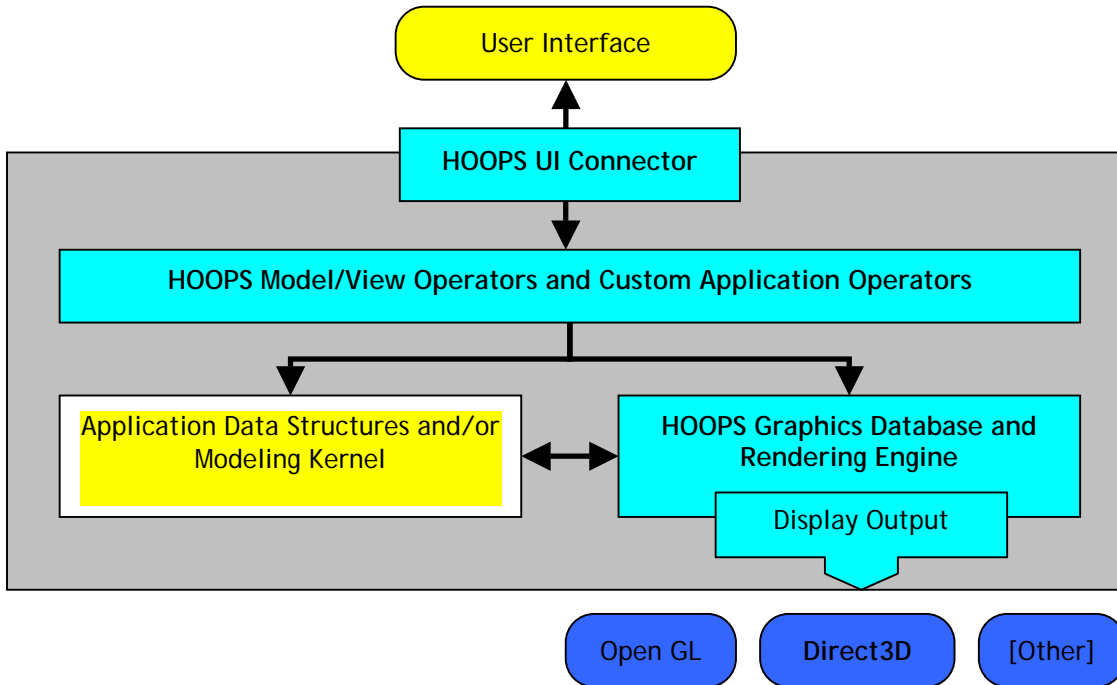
User Interface

HOOPS UI Connector

HOOPS Model/View Operators and Custom Application Operators

Application Data Structures and/or Modeling Kernel

HOOPS Graphics Database and Rendering Engine

Display Output

Open GL

Direct3D

[Other]